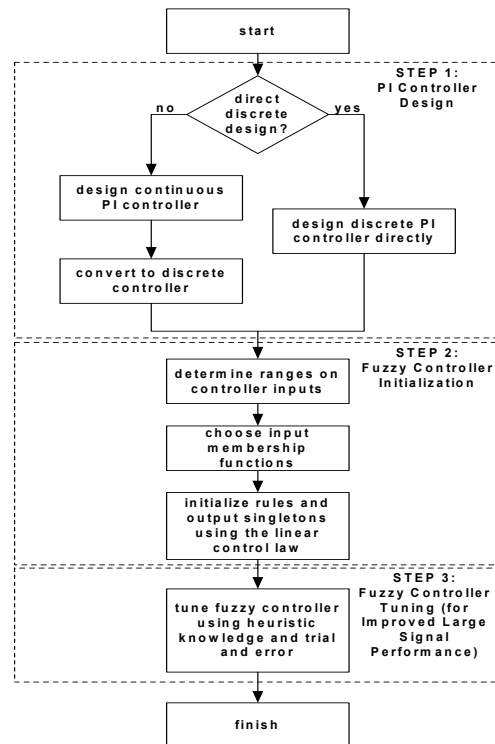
start

STEP 1: PI Controller Design

direct discrete design?

no

yes

design continuous PI controller

design discrete PI controller directly

convert to discrete controller

STEP 2: Fuzzy Controller Initialization

determine ranges on controller inputs

choose input membership functions

initialize rules and output singletons using the linear control law

STEP 3: Fuzzy Controller Tuning (for Improved Large Signal Performance)

tune fuzzy controller using heuristic knowledge and trial and error

finish